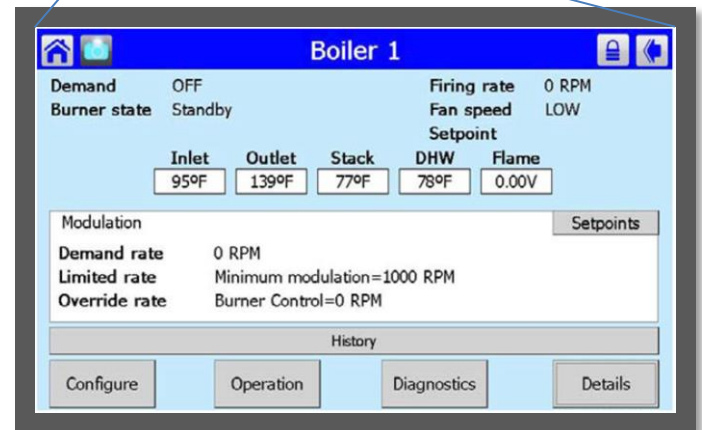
Boiler 1

Demand OFF
Burner state Standby

Firing rate 0 RPM
Fan speed LOW
Setpoint

| Inlet | Outlet | Stack | DHW | Flame |
|---|---|---|---|---|
| 95ºF | 139ºF | 77ºF | 78ºF | 0.00V |

Modulation

Setpoints

Demand rate 0 RPM
Limited rate Minimum modulation=1000 RPM
Override rate Burner Control=0 RPM

History

Configure Operation Diagnostics Details